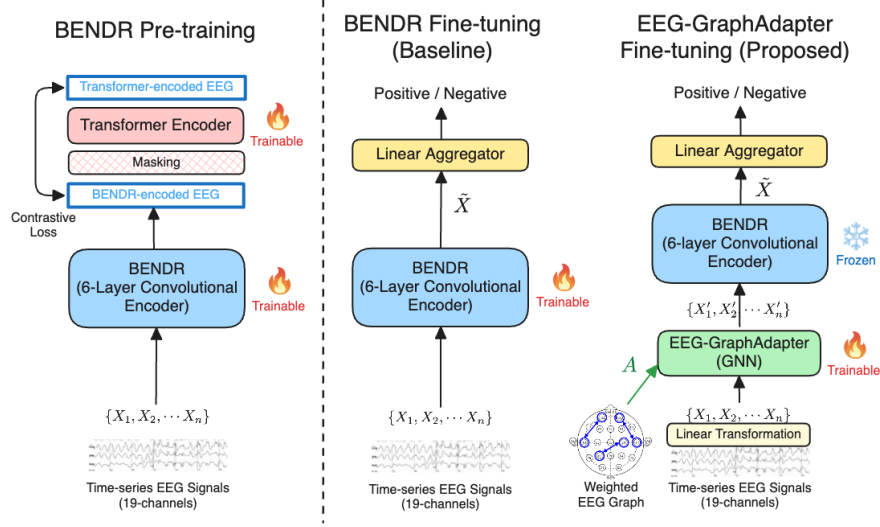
BENDR Pre-training

Transformer-encoded EEG

Transformer Encoder

Trainable

Masking

BENDR-encoded EEG

Contrastive Loss

BENDR
(6-Layer Convolutional Encoder)

Trainable

$\{X_1, X_2, \cdots X_n\}$

Time-series EEG Signals
(19-channels)

BENDR Fine-tuning
(Baseline)

Positive / Negative

Linear Aggregator

$\tilde{X}$

BENDR
(6-Layer Convolutional Encoder)

Trainable

$\{X_1, X_2, \cdots X_n\}$

Time-series EEG Signals
(19-channels)

EEG-GraphAdapter
Fine-tuning (Proposed)

Positive / Negative

Linear Aggregator

$\tilde{X}$

BENDR
(6-layer Convolutional Encoder)

Frozen

$\{X_1', X_2', \cdots X_n'\}$

EEG-GraphAdapter
(GNN)

Trainable

$A$

$\{X_1, X_2, \cdots X_n\}$

Linear Transformation

Weighted EEG Graph

Time-series EEG Signals
(19-channels)